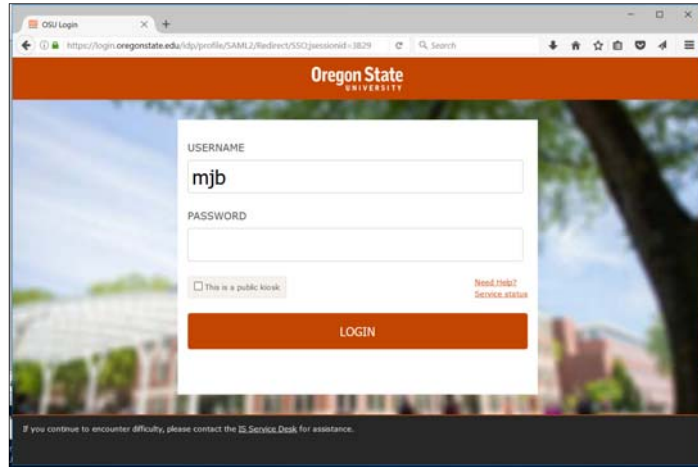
OSU Login

https://login.oregonstate.edu/idp/profile/SAML2/Redirect/SSO;jsessionid=3829

Search

Oregon State
UNIVERSITY

USERNAME

mjb

PASSWORD

This is a public kiosk

Need Help?
Service status

LOGIN

If you continue to encounter difficulty, please contact the IS Service Desk for assistance.